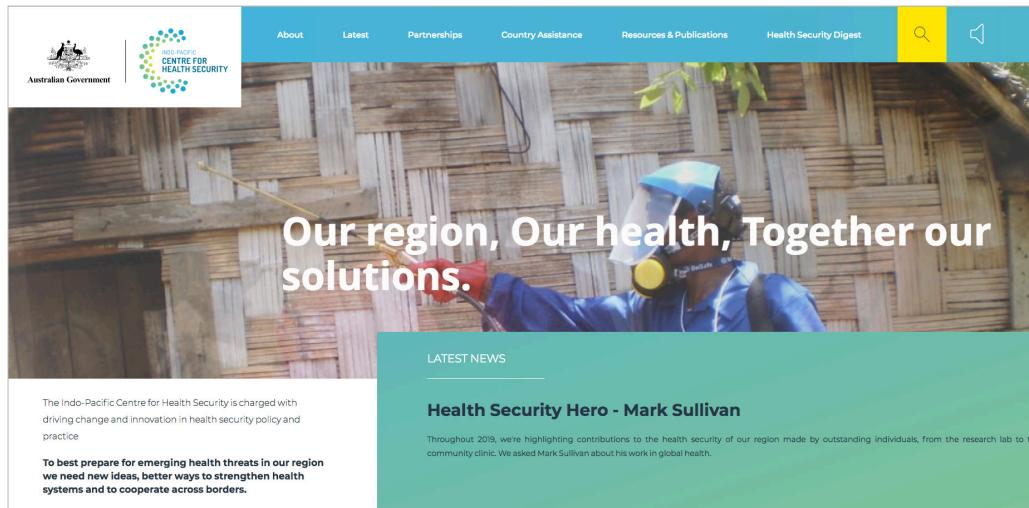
Australian Government

INDO-PACIFIC CENTRE FOR HEALTH SECURITY

About Latest Partnerships Country Assistance Resources & Publications Health Security Digest

Our region, Our health, Together our solutions.

LATEST NEWS

Health Security Hero - Mark Sullivan

Throughout 2019, we're highlighting contributions to the health security of our region made by outstanding individuals, from the research lab to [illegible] community clinic. We asked Mark Sullivan about his work in global health.

The Indo-Pacific Centre for Health Security is charged with driving change and innovation in health security policy and practice

To best prepare for emerging health threats in our region we need new ideas, better ways to strengthen health systems and to cooperate across borders.